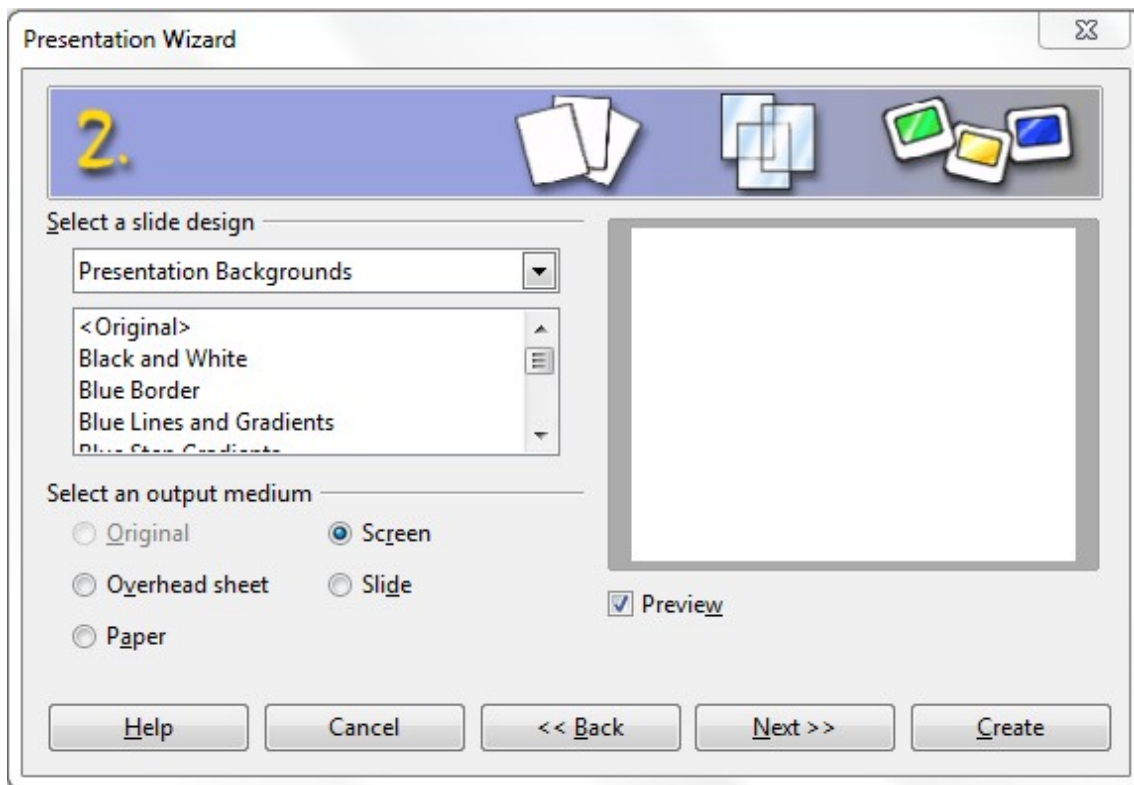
Presentation Wizard

2.

Select a slide design

Presentation Backgrounds

<Original>
Black and White
Blue Border
Blue Lines and Gradients
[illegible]

Select an output medium

Original
Screen
Overhead sheet
Slide
Paper

Preview

Help
Cancel
<< Back
Next >>
Create